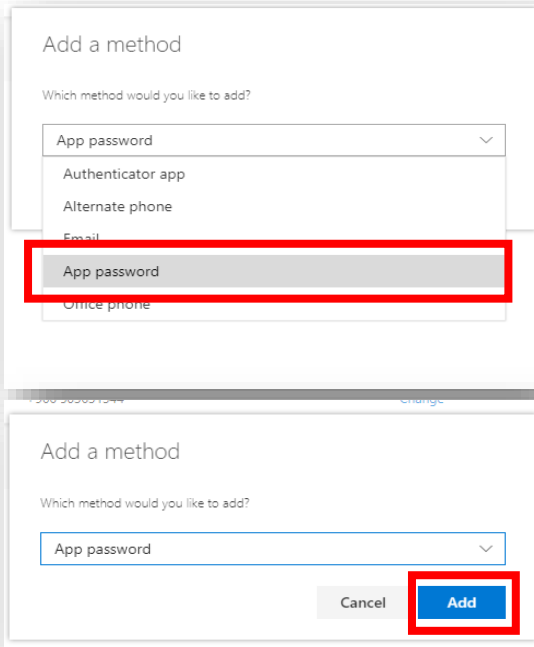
Add a method

Which method would you like to add?

App password

Authenticator app

Alternate phone

Email

App password

Office phone

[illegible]

Change

Add a method

Which method would you like to add?

App password

Cancel

Add